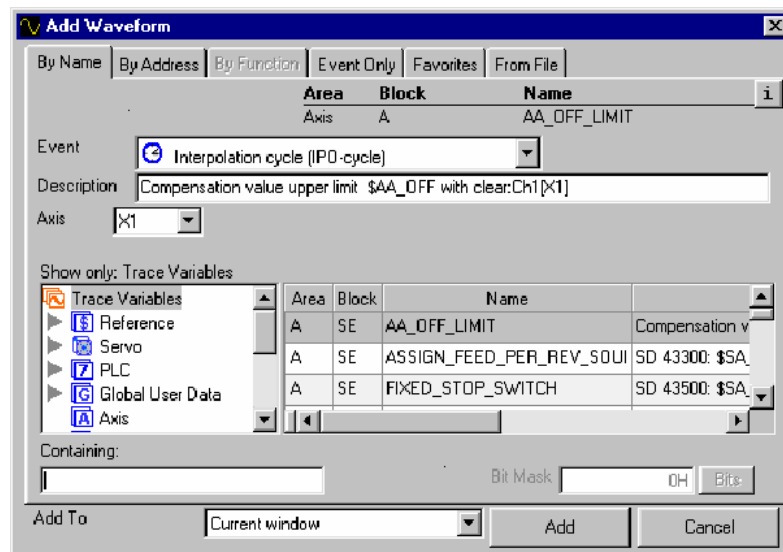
Add Waveform

By Name | By Address | By Function | Event Only | Favorites | From File

| Area | Block | Name |
|---|---|---|
| Axis | A | AA_OFF_LIMIT |

i

Event: Interpolation cycle (IPO-cycle)

Description: Compensation value upper limit $AA_OFF with clear:Ch1[X1]

Axis: X1

Show only: Trace Variables

Trace Variables
Reference
Servo
PLC
Global User Data
Axis

| Area | Block | Name | |
|---|---|---|---|
| A | SE | AA_OFF_LIMIT | Compensation v |
| A | SE | ASSIGN_FEED_PER_REV_SOUI | SD 43300: $SA_ |
| A | SE | FIXED_STOP_SWITCH | SD 43500: $SA_ |

Containing:

Bit Mask 0H Bits

Add To: Current window

Add

Cancel